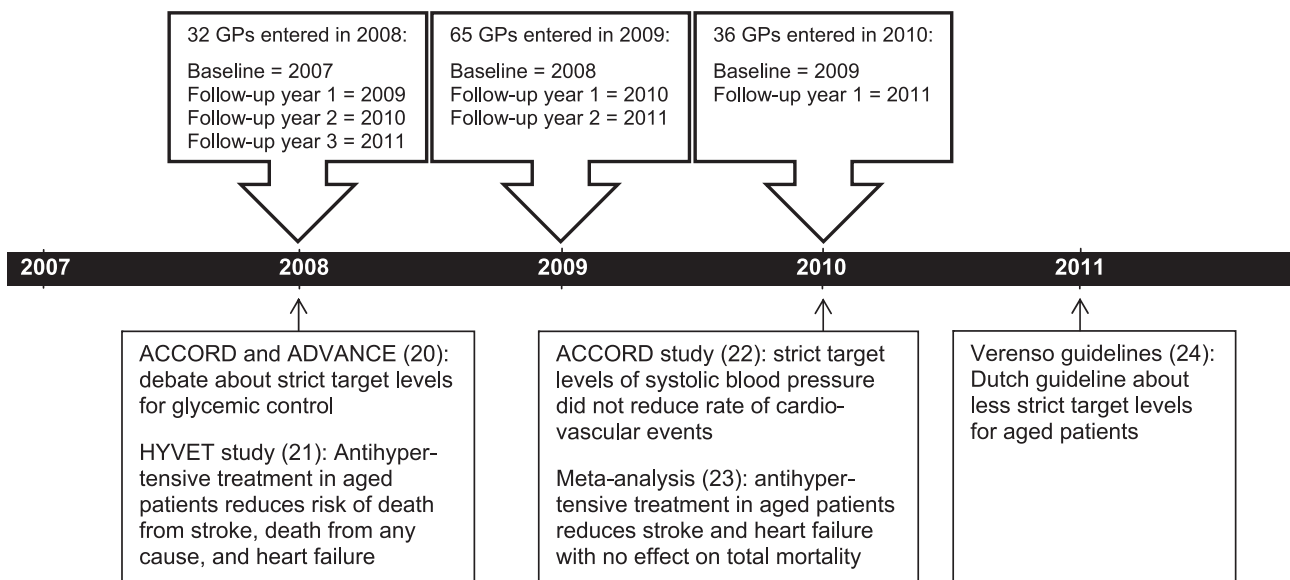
32 GPs entered in 2008:

Baseline = 2007
Follow-up year 1 = 2009
Follow-up year 2 = 2010
Follow-up year 3 = 2011

65 GPs entered in 2009:

Baseline = 2008
Follow-up year 1 = 2010
Follow-up year 2 = 2011

36 GPs entered in 2010:

Baseline = 2009
Follow-up year 1 = 2011

2007 2008 2009 2010 2011

ACCORD and ADVANCE (20): debate about strict target levels for glycemic control

HYVET study (21): Antihypertensive treatment in aged patients reduces risk of death from stroke, death from any cause, and heart failure

ACCORD study (22): strict target levels of systolic blood pressure did not reduce rate of cardiovascular events

Meta-analysis (23): antihypertensive treatment in aged patients reduces stroke and heart failure with no effect on total mortality

Verenso guidelines (24): Dutch guideline about less strict target levels for aged patients